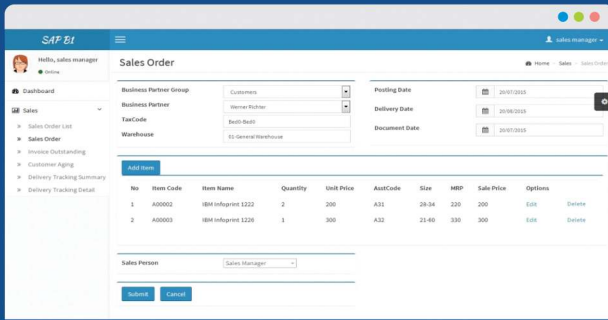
SAP B1

Hello, sales manager
Online

Dashboard

Sales

Sales Order List
Sales Order
Invoice Outstanding
Customer Aging
Delivery Tracking Summary
Delivery Tracking Detail

sales manager

Sales Order

Home > Sales > Sales Order

Business Partner Group: Customers
Business Partner: Werner Pichler
TaxCode: Besti-Besti
Warehouse: 01-General Warehouse

Posting Date: 20/07/2015
Delivery Date: 20/08/2015
Document Date: 20/07/2015

Add Item

| No | Item Code | Item Name | Quantity | Unit Price | AsstCode | Size | MRP | Sale Price | Options | |
|---|---|---|---|---|---|---|---|---|---|---|
| 1 | A00002 | IBM Infoprint 1222 | 2 | 200 | A31 | 28-34 | 220 | 200 | Edit | Delete |
| 2 | A00003 | IBM Infoprint 1226 | 1 | 300 | A32 | 21-40 | 330 | 300 | Edit | Delete |

Sales Person: Sales Manager

Submit
Cancel